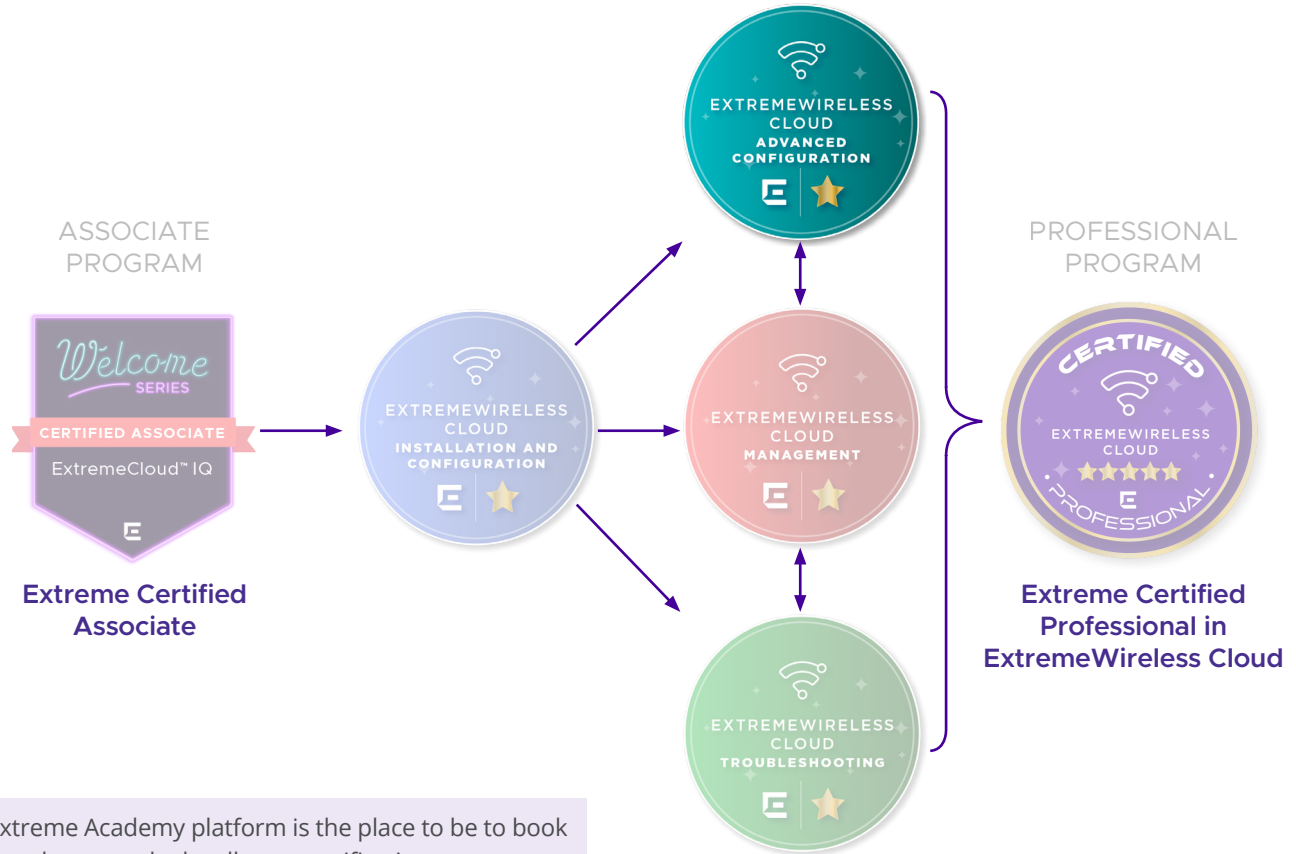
ASSOCIATE PROGRAM

Welcome SERIES

CERTIFIED ASSOCIATE

ExtremeCloud™ IQ

Extreme Certified Associate

EXTREMEWIRELESS CLOUD INSTALLATION AND CONFIGURATION

EXTREMEWIRELESS CLOUD ADVANCED CONFIGURATION

EXTREMEWIRELESS CLOUD MANAGEMENT

EXTREMEWIRELESS CLOUD TROUBLESHOOTING

PROFESSIONAL PROGRAM

CERTIFIED

EXTREMEWIRELESS CLOUD

PROFESSIONAL

Extreme Certified Professional in ExtremeWireless Cloud

xtreme Academy platform is the place to be to book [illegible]